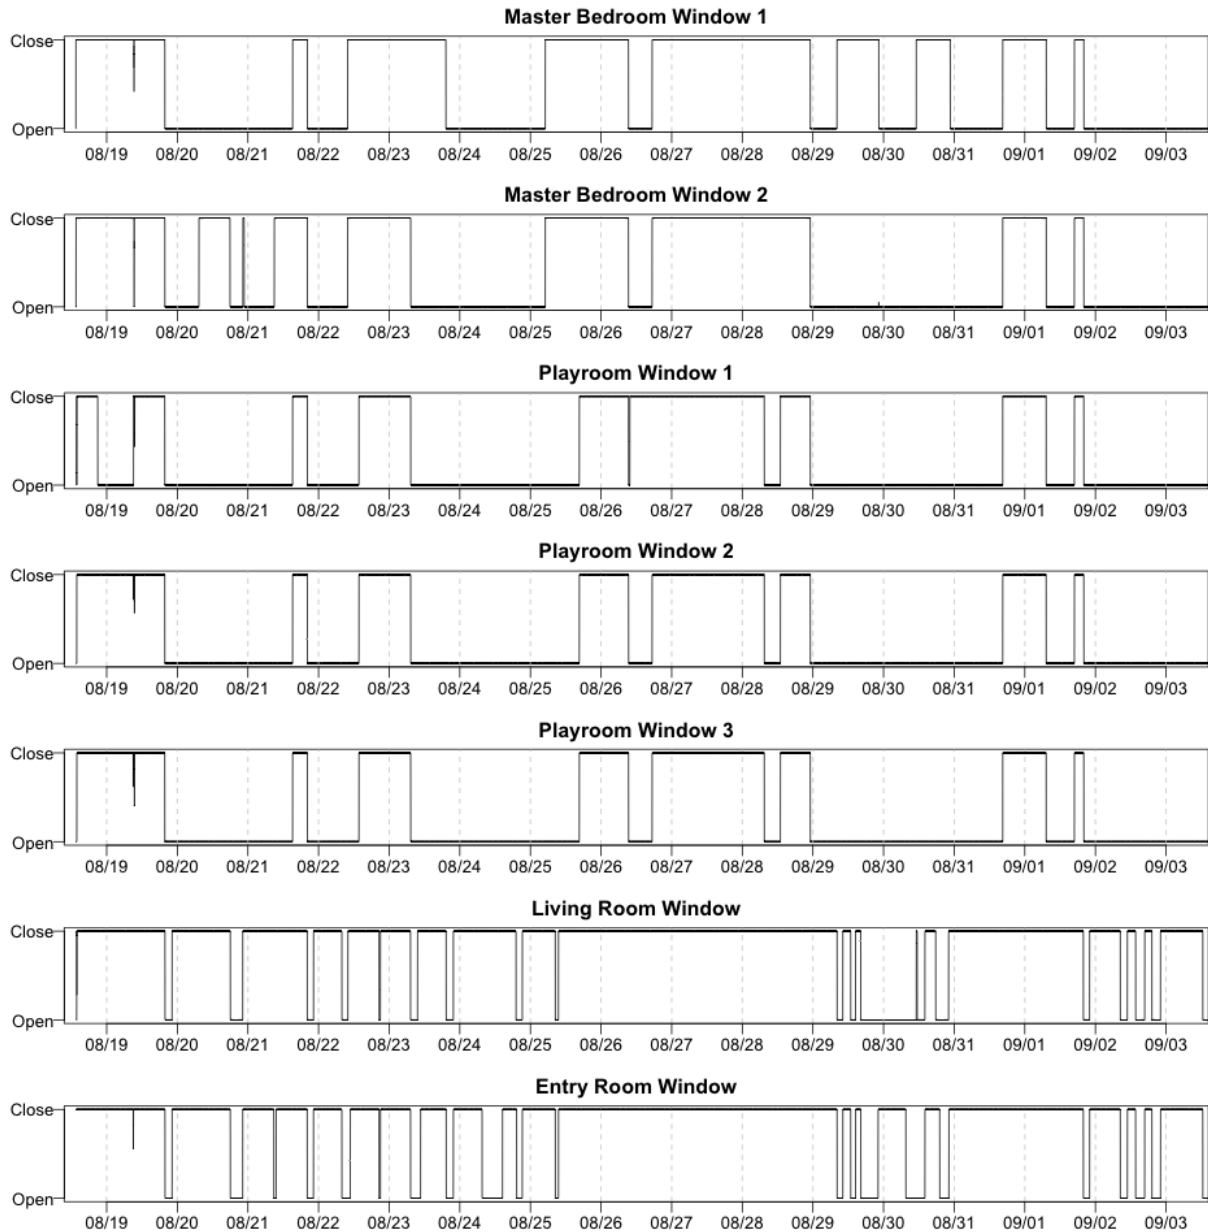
Master Bedroom Window 1
Close
Open
08/19 08/20 08/21 08/22 08/23 08/24 08/25 08/26 08/27 08/28 08/29 08/30 08/31 09/01 09/02 09/03

Master Bedroom Window 2
Close
Open
08/19 08/20 08/21 08/22 08/23 08/24 08/25 08/26 08/27 08/28 08/29 08/30 08/31 09/01 09/02 09/03

Playroom Window 1
Close
Open
08/19 08/20 08/21 08/22 08/23 08/24 08/25 08/26 08/27 08/28 08/29 08/30 08/31 09/01 09/02 09/03

Playroom Window 2
Close
Open
08/19 08/20 08/21 08/22 08/23 08/24 08/25 08/26 08/27 08/28 08/29 08/30 08/31 09/01 09/02 09/03

Playroom Window 3
Close
Open
08/19 08/20 08/21 08/22 08/23 08/24 08/25 08/26 08/27 08/28 08/29 08/30 08/31 09/01 09/02 09/03

Living Room Window
Close
Open
08/19 08/20 08/21 08/22 08/23 08/24 08/25 08/26 08/27 08/28 08/29 08/30 08/31 09/01 09/02 09/03

Entry Room Window
Close
Open
08/19 08/20 08/21 08/22 08/23 08/24 08/25 08/26 08/27 08/28 08/29 08/30 08/31 09/01 09/02 09/03